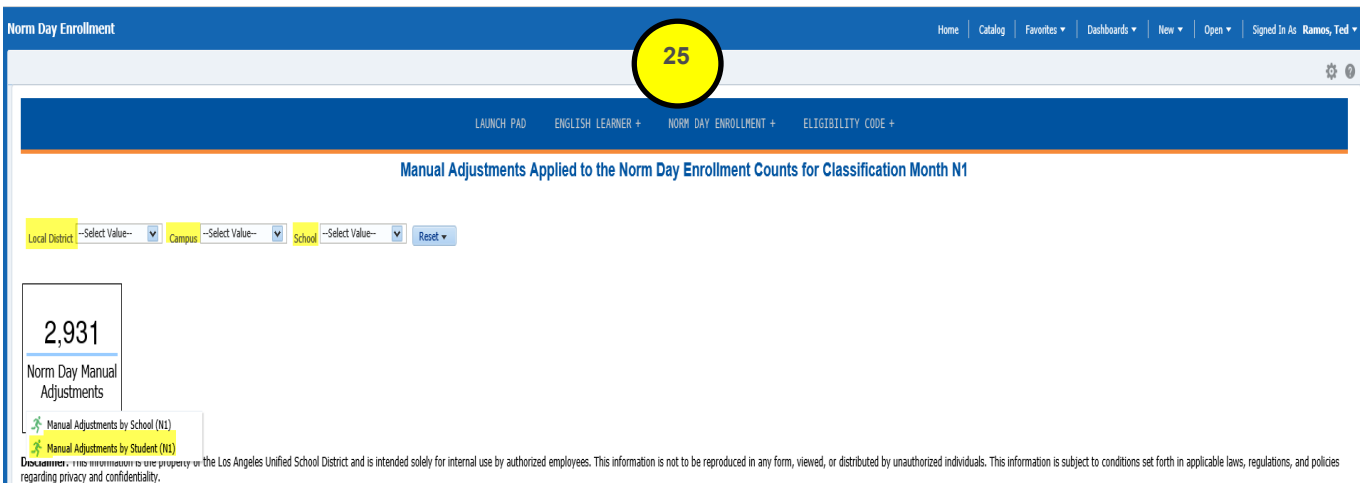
Norm Day Enrollment

Home | Catalog | Favorites ▾ | Dashboards ▾ | New ▾ | Open ▾ | Signed In As Ramos, Ted ▾

25

LAUNCH PAD ENGLISH LEARNER + NORM DAY ENROLLMENT + ELIGIBILITY CODE +

Manual Adjustments Applied to the Norm Day Enrollment Counts for Classification Month N1

Local District --Select Value-- Campus --Select Value-- School --Select Value-- Reset ▾

2,931

Norm Day Manual Adjustments

Manual Adjustments by School (N1)

Manual Adjustments by Student (N1)

Disclaimer: This information is the property of the Los Angeles Unified School District and is intended solely for internal use by authorized employees. This information is not to be reproduced in any form, viewed, or distributed by unauthorized individuals. This information is subject to conditions set forth in applicable laws, regulations, and policies regarding privacy and confidentiality.